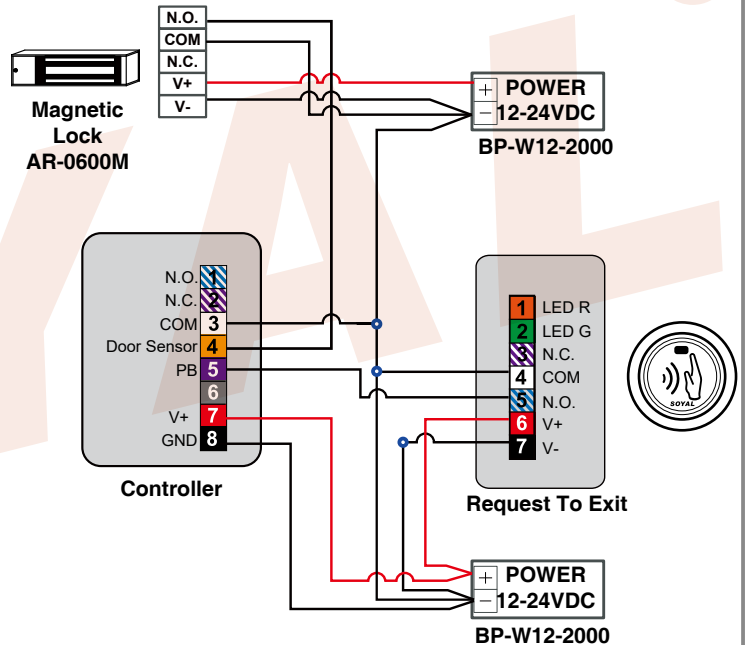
N.O.
COM
N.C.
V+
V-

Magnetic Lock AR-0600M

+ POWER
− 12-24VDC
BP-W12-2000

N.O. 1
N.C. 2
COM 3
Door Sensor 4
PB 5
6
V+ 7
GND 8

Controller

1 LED R
2 LED G
3 N.C.
4 COM
5 N.O.
6 V+
7 V-

Request To Exit

SOYAL

+ POWER
− 12-24VDC
BP-W12-2000